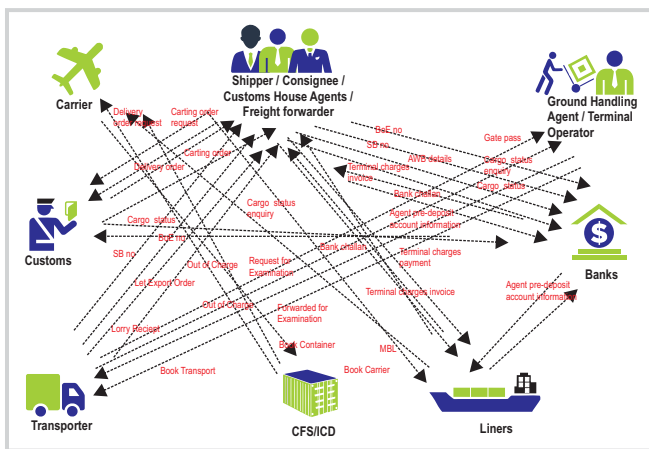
Shipper / Consignee / Customs House Agents / Freight forwarder

Carrier

Ground Handling Agent / Terminal Operator

Delivery order request

Carting order request

Carting order

Delivery order

BoE no

SB no

Gate pass

AWB details

Cargo status enquiry

Terminal charges invoice

Bank challan

Cargo status

Cargo status

Cargo status enquiry

Agent pre-deposit account information

BoE no

Customs

Banks

Bank challan

Terminal charges payment

SB no

Out of Charge

Request for Examination

Let Export Order

Out of Charge

Forwarded for Examination

Terminal Charges invoice

Agent pre-deposit account information

Lorry Reciept

Book Container

MBL

Book Transport

Book Carrier

Transporter

CFS/ICD

Liners